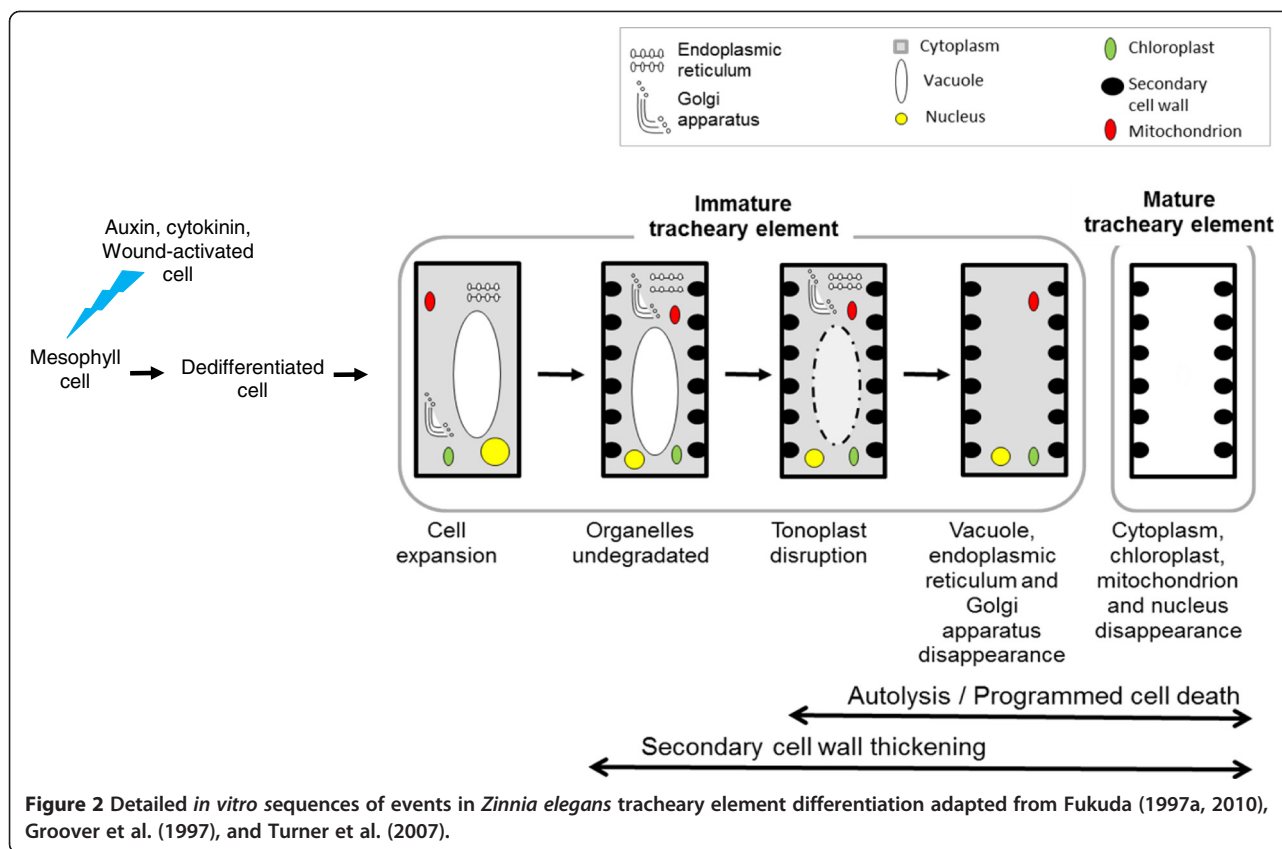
Endoplasmic reticulum
Golgi apparatus
Cytoplasm
Vacuole
Nucleus
Chloroplast
Secondary cell wall
Mitochondrion

Immature tracheary element

Mature tracheary element

Auxin, cytokinin, Wound-activated cell

Mesophyll cell

Dedifferentiated cell

Cell expansion

Organelles undegradated

Tonoplast disruption

Vacuole, endoplasmic reticulum and Golgi apparatus disappearance

Cytoplasm, chloroplast, mitochondrion and nucleus disappearance

Autolysis / Programmed cell death

Secondary cell wall thickening

**Figure 2** Detailed *in vitro* sequences of events in *Zinnia elegans* tracheary element differentiation adapted from Fukuda (1997a, 2010), Groover et al. (1997), and Turner et al. (2007).